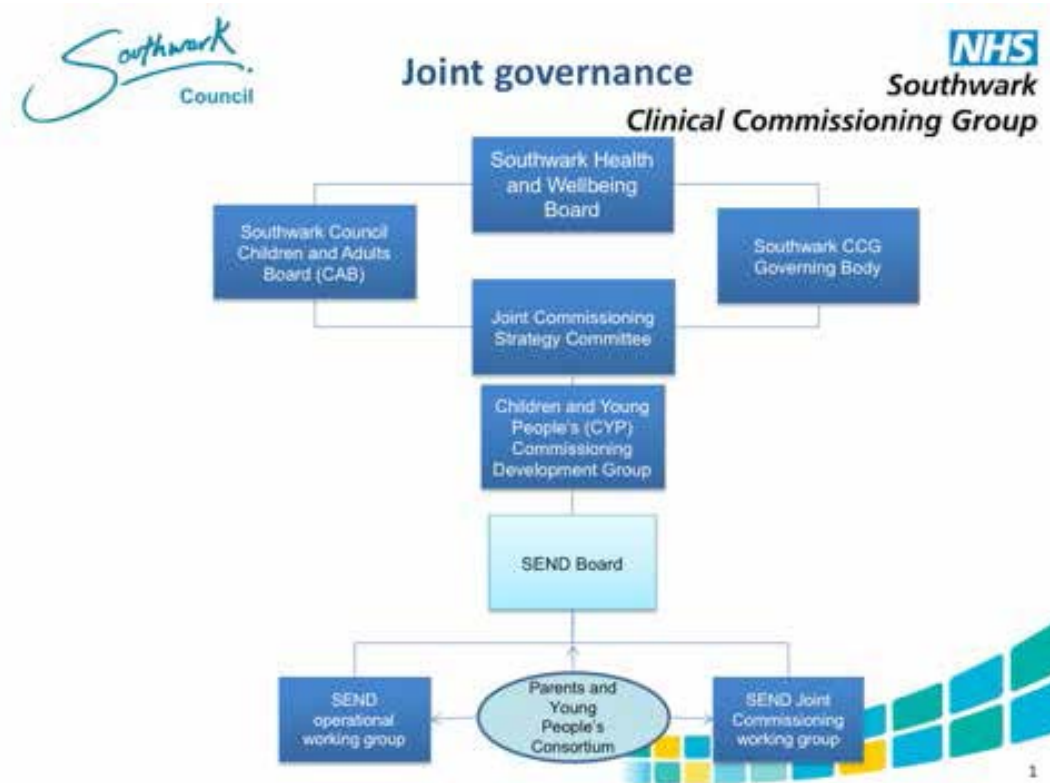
Southwark Council

Joint governance

NHS Southwark Clinical Commissioning Group

Southwark Health and Wellbeing Board

Southwark Council Children and Adults Board (CAB)

Southwark CCG Governing Body

Joint Commissioning Strategy Committee

Children and Young People's (CYP) Commissioning Development Group

SEND Board

SEND operational working group

Parents and Young People's Consortium

SEND Joint Commissioning working group

1